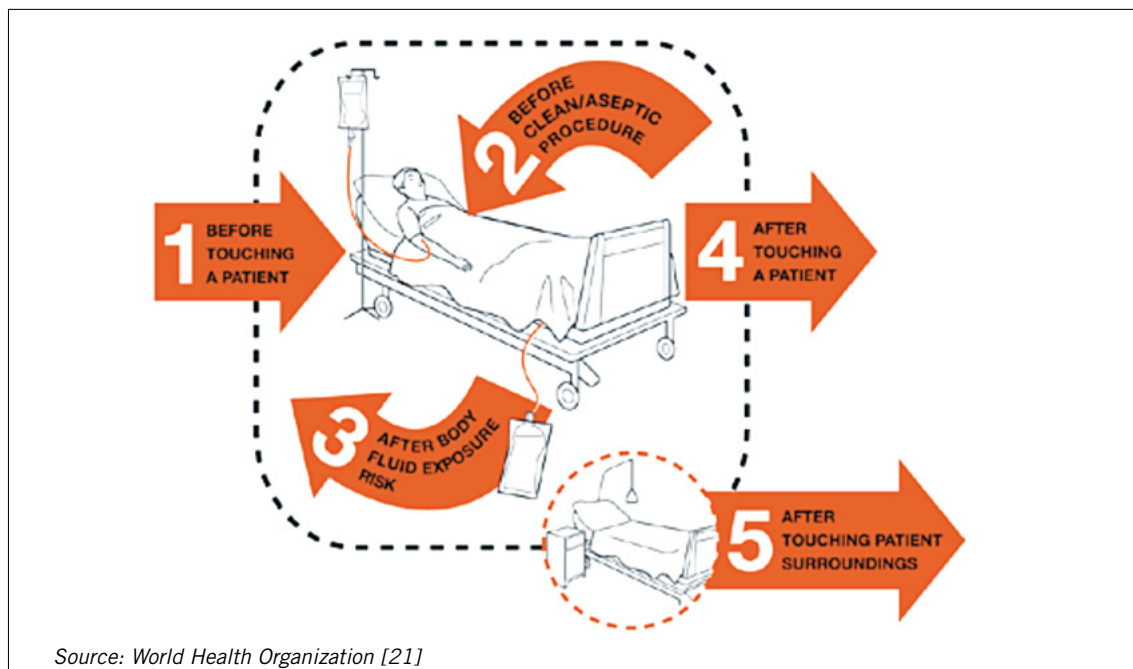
1 BEFORE TOUCHING A PATIENT

2 BEFORE CLEAN/ASEPTIC PROCEDURE

4 AFTER TOUCHING A PATIENT

3 AFTER BODY FLUID EXPOSURE RISK

5 AFTER TOUCHING PATIENT SURROUNDINGS

Source: World Health Organization [21]